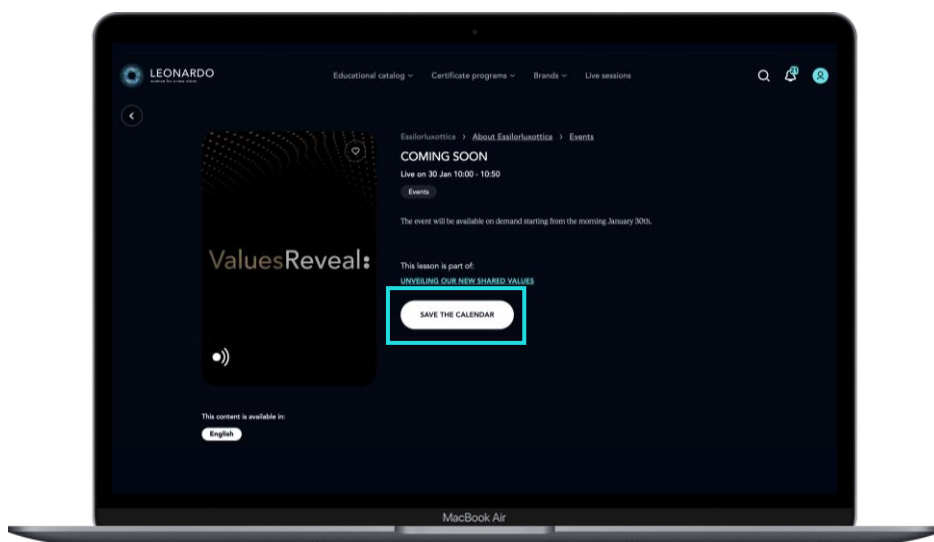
LEONARDO

Educational catalog ⌄ Certificate programs ⌄ Brands ⌄ Live sessions

EssilorLuxottica > About EssilorLuxottica > Events

COMING SOON

Live on 30 Jan 10:00 - 10:50

Events

The event will be available on demand starting from the morning January 30th.

ValuesReveal:

This lesson is part of:

UNVEILING OUR NEW SHARED VALUES

SAVE THE CALENDAR

This content is available in:

English

MacBook Air